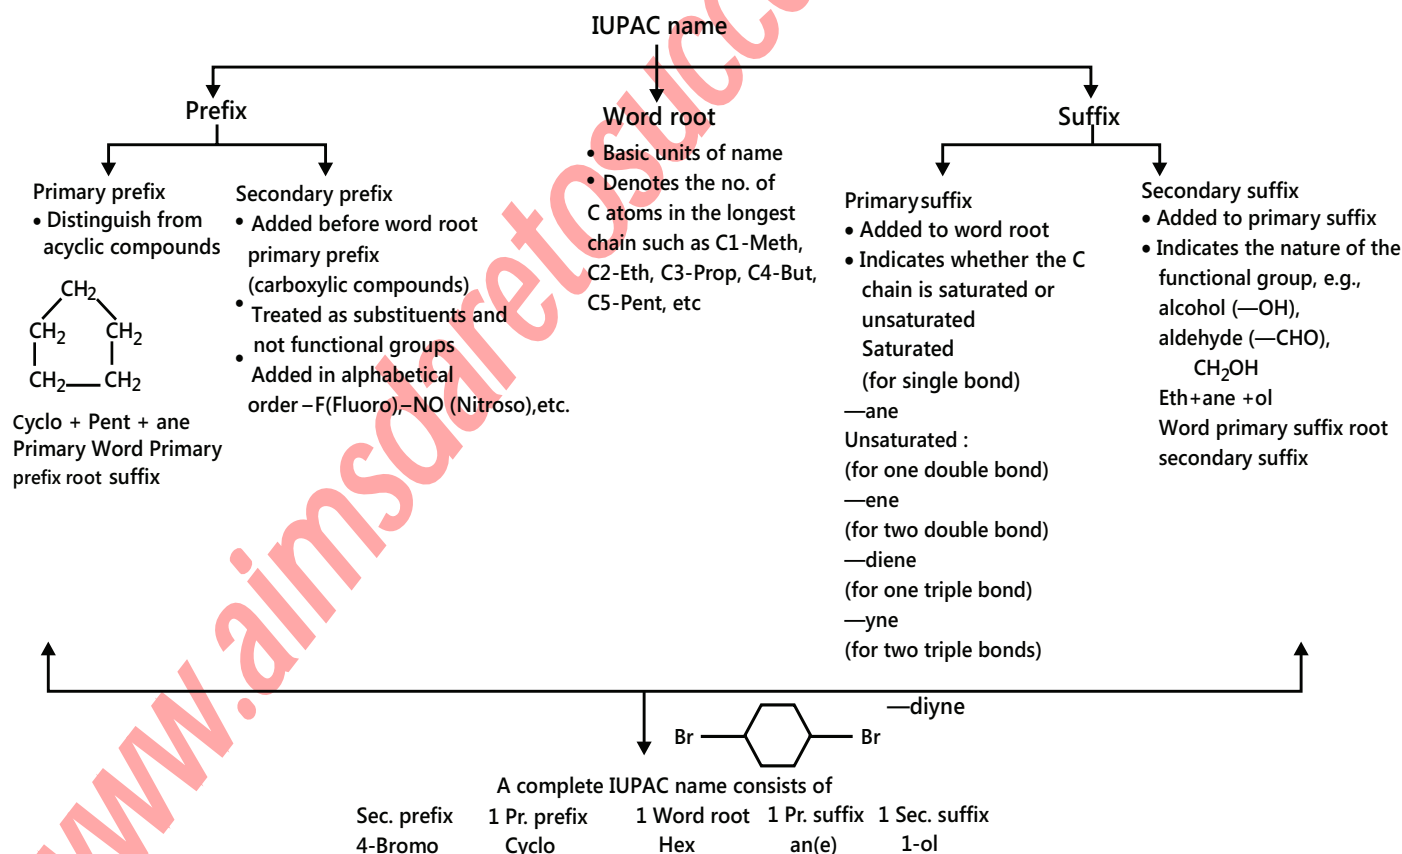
IUPAC name

Prefix

Primary prefix
• Distinguish from acyclic compounds

$CH_2$
$CH_2$ $CH_2$
$CH_2$ — $CH_2$

Cyclo + Pent + ane
Primary Word Primary
prefix root suffix

Secondary prefix
• Added before word root primary prefix (carboxylic compounds)
• Treated as substituents and not functional groups
• Added in alphabetical order –F(Fluoro),–NO (Nitroso),etc.

Word root
• Basic units of name
• Denotes the no. of C atoms in the longest chain such as C1-Meth, C2-Eth, C3-Prop, C4-But, C5-Pent, etc

Suffix

Primary suffix
• Added to word root
• Indicates whether the C chain is saturated or unsaturated
Saturated
(for single bond)
—ane
Unsaturated :
(for one double bond)
—ene
(for two double bond)
—diene
(for one triple bond)
—yne
(for two triple bonds)
—diyne

Secondary suffix
• Added to primary suffix
• Indicates the nature of the functional group, e.g., alcohol (—OH), aldehyde (—CHO),
$CH_2OH$
Eth+ane +ol
Word primary suffix root secondary suffix

www.aimsdaretosucceed

Br Br

A complete IUPAC name consists of

| Sec. prefix | 1 Pr. prefix | 1 Word root | 1 Pr. suffix | 1 Sec. suffix |
|---|---|---|---|---|
| 4-Bromo | Cyclo | Hex | an(e) | 1-ol |